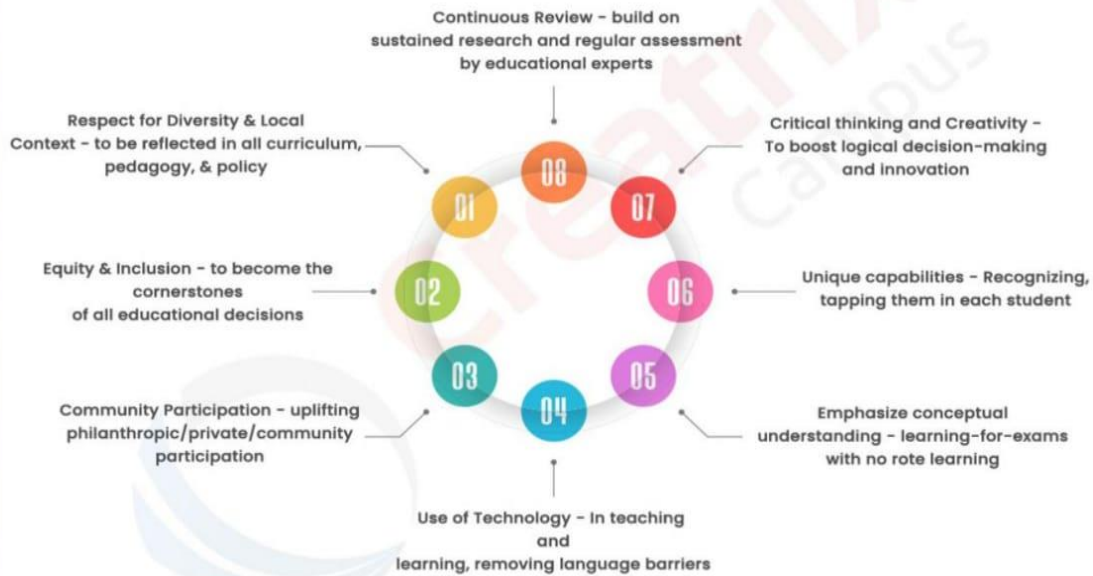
Continuous Review - build on sustained research and regular assessment by educational experts

Respect for Diversity & Local Context - to be reflected in all curriculum, pedagogy, & policy

08

Critical thinking and Creativity - To boost logical decision-making and innovation

01

07

Equity & Inclusion - to become the cornerstones of all educational decisions

02

06

Unique capabilities - Recognizing, tapping them in each student

03

05

Community Participation - uplifting philanthropic/private/community participation

04

Emphasize conceptual understanding - learning-for-exams with no rote learning

Use of Technology - In teaching and learning, removing language barriers

Creatrix Campus